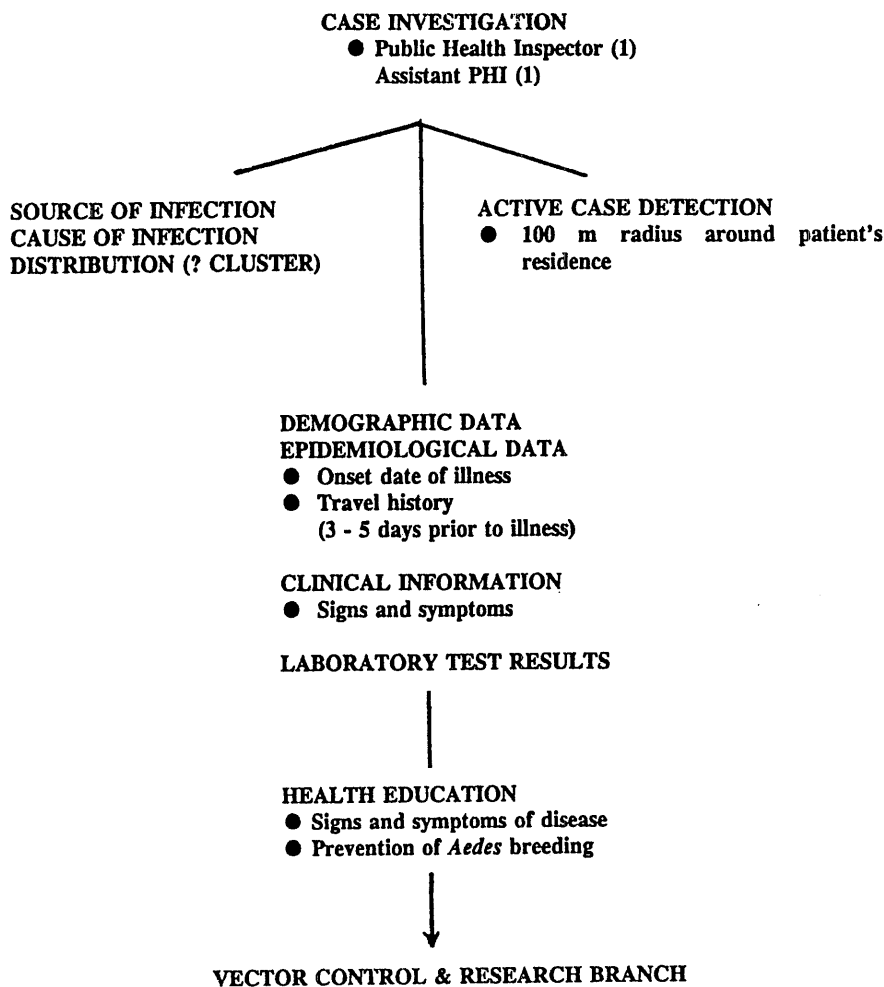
CASE INVESTIGATION
● Public Health Inspector (1)
Assistant PHI (1)

SOURCE OF INFECTION
CAUSE OF INFECTION
DISTRIBUTION (? CLUSTER)

ACTIVE CASE DETECTION
● 100 m radius around patient's residence

DEMOGRAPHIC DATA
EPIDEMIOLOGICAL DATA
● Onset date of illness
● Travel history
(3 - 5 days prior to illness)

CLINICAL INFORMATION
● Signs and symptoms

LABORATORY TEST RESULTS

HEALTH EDUCATION
● Signs and symptoms of disease
● Prevention of *Aedes* breeding

VECTOR CONTROL & RESEARCH BRANCH